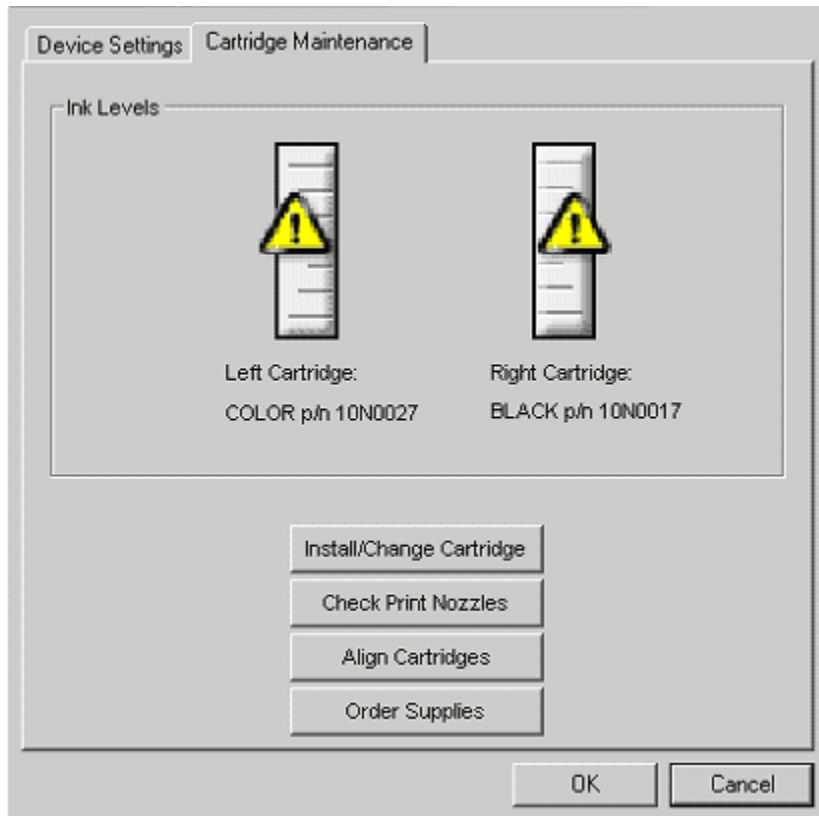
Device Settings

Cartridge Maintenance

Ink Levels

Left Cartridge:

COLOR p/n 10N0027

Right Cartridge:

BLACK p/n 10N0017

Install/Change Cartridge

Check Print Nozzles

Align Cartridges

Order Supplies

OK

Cancel